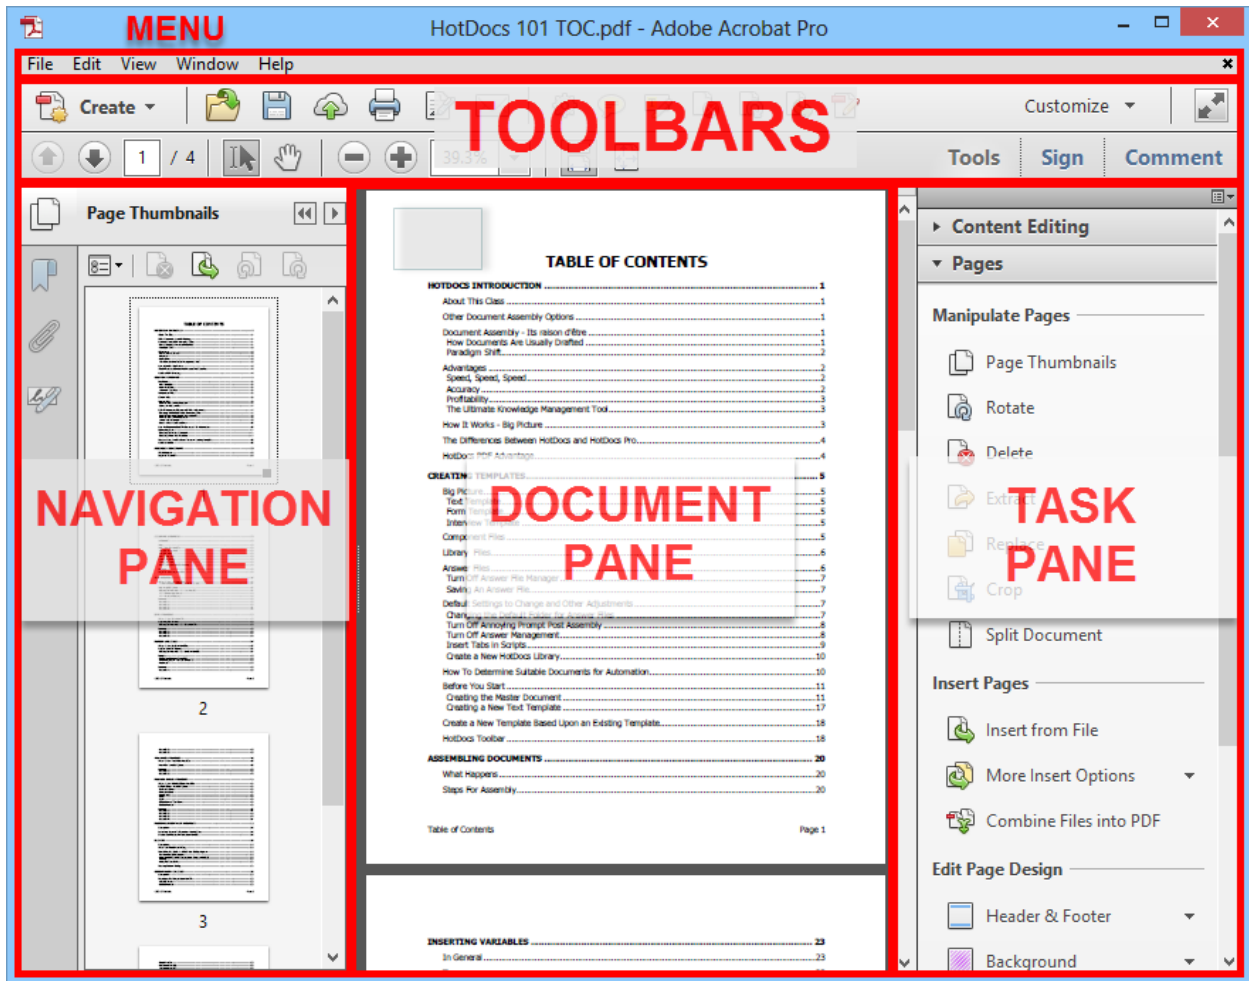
MENU

HotDocs 101 TOC.pdf - Adobe Acrobat Pro

File Edit View Window Help

Create

TOOLBARS

Customize

1 / 4

39.3%

Tools Sign Comment

Page Thumbnails

2

3

NAVIGATION PANE

TABLE OF CONTENTS

HOTDOCS INTRODUCTION ..... 1
About This Class ..... 1
Other Document Assembly Options ..... 1
Document Assembly - Its raison d'être ..... 1
How Documents Are Usually Drafted ..... 1
Paradigm Shift ..... 2
Advantages ..... 2
Speed, Speed, Speed ..... 2
Accuracy ..... 2
Profitability ..... 3
The Ultimate Knowledge Management Tool ..... 3
How It Works - Big Picture ..... 3
The Differences Between HotDocs and HotDocs Pro ..... 4
HotDocs PDF Advantage ..... 4
CREATING TEMPLATES ..... 5
Big Picture ..... 5
Text Templates ..... 5
Form Templates ..... 5
Interview Templates ..... 5
Component Files ..... 5
Library Files ..... 6
Answer Files ..... 6
Turn Off Answer File Manager ..... 7
Saving An Answer File ..... 7
Default Settings to Change and Other Adjustments ..... 7
Changing the Default Folder for Answer Files ..... 7
Turn Off Annoying Prompt Post Assembly ..... 8
Turn Off Answer Management ..... 8
Insert Tabs in Scripts ..... 9
Create a New HotDocs Library ..... 10
How To Determine Suitable Documents for Automation ..... 10
Before You Start ..... 11
Creating the Master Document ..... 11
Creating a New Text Template ..... 17
Create a New Template Based Upon an Existing Template ..... 18
HotDocs Toolbar ..... 18
ASSEMBLING DOCUMENTS ..... 20
What Happens ..... 20
Steps For Assembly ..... 20

Table of Contents Page 1

DOCUMENT PANE

INSERTING VARIABLES ..... 23
In General ..... 23

Content Editing
Pages
Manipulate Pages
Page Thumbnails
Rotate
Delete
Extract
Replace
Crop
Split Document
Insert Pages
Insert from File
More Insert Options
Combine Files into PDF
Edit Page Design
Header & Footer
Background

TASK PANE